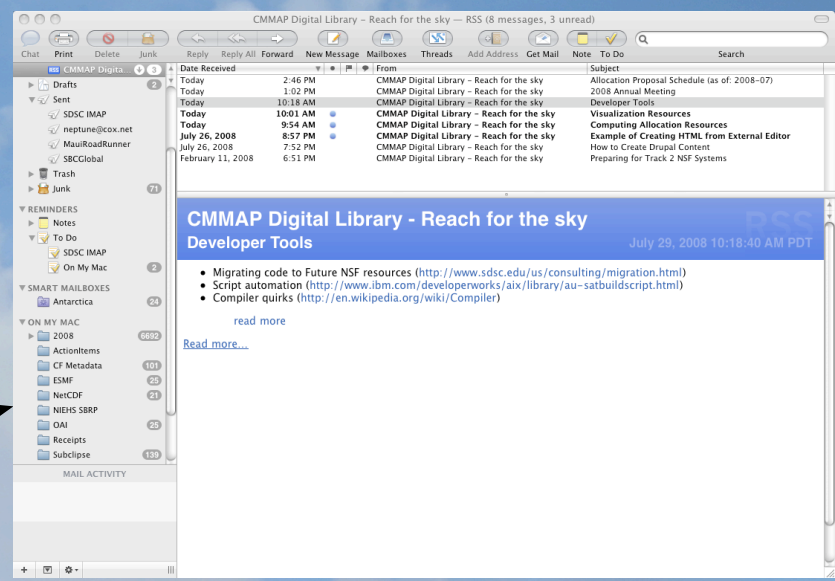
CMMAP Digital Library – Reach for the sky — RSS (8 messages, 3 unread)

Chat Print Delete Junk Reply Reply All Forward New Message Mailboxes Threads Add Address Get Mail Note To Do Search

CMMAP Digita... 3
Drafts 2
Sent
SDSC IMAP
neptune@cox.net
MauiRoadRunner
SBCGlobal
Trash
Junk 71
REMINDERS
Notes
To Do
SDSC IMAP
On My Mac 2
SMART MAILBOXES
Antarctica 24
ON MY MAC
2008 6692
ActionItems
CF Metadata 101
ESMF 25
NetCDF 21
NIEHS SBRP
OAI 25
Receipts
Subclipse 139
MAIL ACTIVITY

| Date Received | | From | Subject |
|---|---|---|---|
| Today | 2:46 PM | CMMAP Digital Library – Reach for the sky | Allocation Proposal Schedule (as of: 2008-07) |
| Today | 1:02 PM | CMMAP Digital Library – Reach for the sky | 2008 Annual Meeting |
| Today | 10:18 AM | CMMAP Digital Library – Reach for the sky | Developer Tools |
| Today | 10:01 AM | CMMAP Digital Library – Reach for the sky | Visualization Resources |
| Today | 9:54 AM | CMMAP Digital Library – Reach for the sky | Computing Allocation Resources |
| July 26, 2008 | 8:57 PM | CMMAP Digital Library – Reach for the sky | Example of Creating HTML from External Editor |
| July 26, 2008 | 7:52 PM | CMMAP Digital Library – Reach for the sky | How to Create Drupal Content |
| February 11, 2008 | 6:51 PM | CMMAP Digital Library – Reach for the sky | Preparing for Track 2 NSF Systems |

CMMAP Digital Library - Reach for the sky
Developer Tools
RSS
July 29, 2008 10:18:40 AM PDT

• Migrating code to Future NSF resources (http://www.sdsc.edu/us/consulting/migration.html)
• Script automation (http://www.ibm.com/developerworks/aix/library/au-satbuildscript.html)
• Compiler quirks (http://en.wikipedia.org/wiki/Compiler)

read more

Read more...